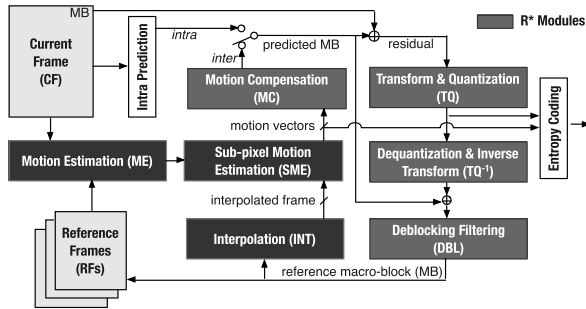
R* Modules

MB

Current Frame (CF)

Intra Prediction

intra

inter

predicted MB

residual

Motion Compensation (MC)

Transform & Quantization (TQ)

Entropy Coding

motion vectors

Motion Estimation (ME)

Sub-pixel Motion Estimation (SME)

Dequantization & Inverse Transform ($TQ^{-1}$)

interpolated frame

Reference Frames (RFs)

Interpolation (INT)

Deblocking Filtering (DBL)

reference macro-block (MB)